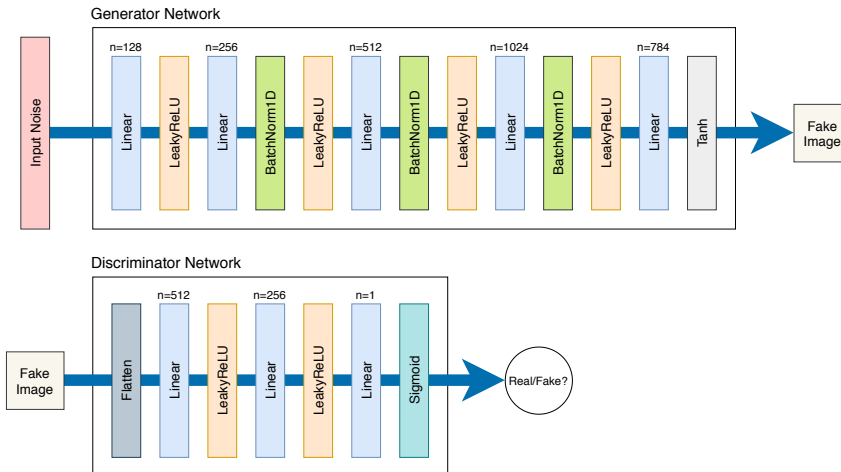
Generator Network

Input Noise

n=128
Linear

LeakyReLU

n=256
Linear

BatchNorm1D

LeakyReLU

n=512
Linear

BatchNorm1D

LeakyReLU

n=1024
Linear

BatchNorm1D

LeakyReLU

n=784
Linear

Tanh

Fake Image

Discriminator Network

Fake Image

Flatten

n=512
Linear

LeakyReLU

n=256
Linear

LeakyReLU

n=1
Linear

Sigmoid

Real/Fake?